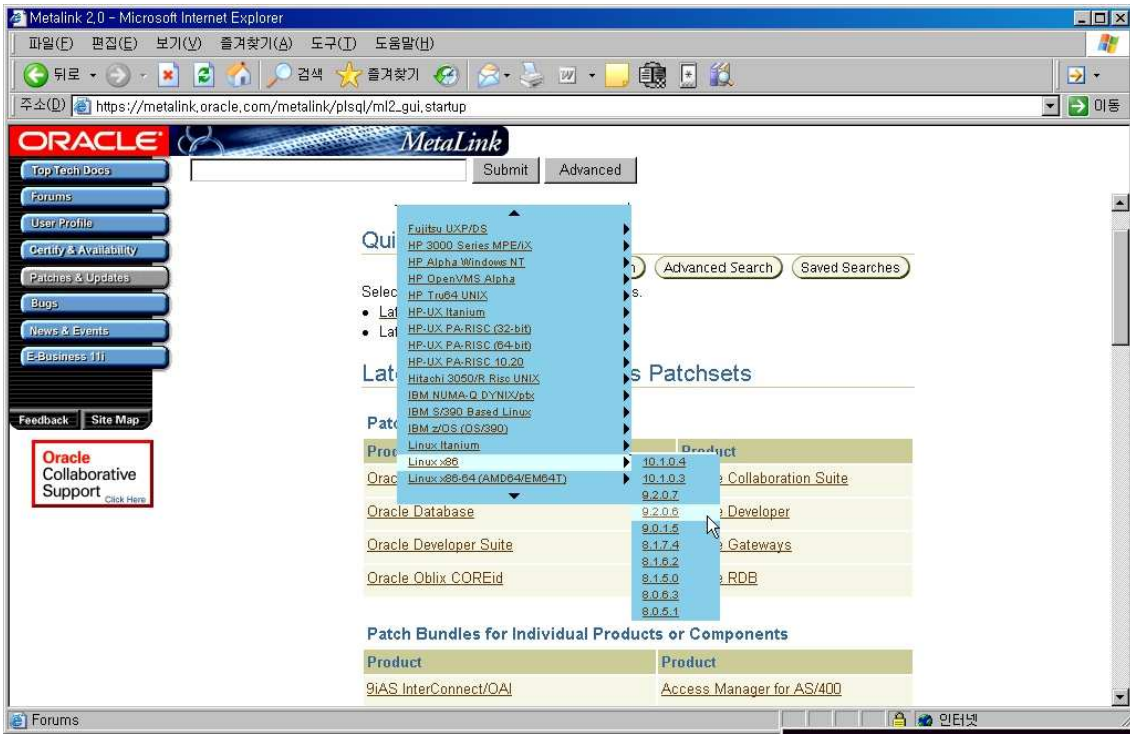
Metalink 2.0 - Microsoft Internet Explorer

파일(F) 편집(E) 보기(V) 즐겨찾기(A) 도구(T) 도움말(H)

뒤로 검색 즐겨찾기

주소(D) https://metalink.oracle.com/metalink/plsql/ml2_gui.startup

이동

ORACLE MetaLink

Top Tech Docs
Forums
User Profile
Certify & Availability
Patches & Updates
Bugs
News & Events
E-Business 11i

Feedback Site Map

Oracle Collaborative Support Click Here

Submit Advanced

Qui

Advanced Search Saved Searches

Selec s.
• Lat
• Lat

Lat s Patchsets

Patc

| Proc | Product |
|---|---|
| Orac | Collaboration Suite |
| Oracle Database | Developer |
| Oracle Developer Suite | Gateways |
| Oracle Oblix COREid | RDB |

Fujitsu UXP/DS
HP 3000 Series MPE/iX
HP Alpha Windows NT
HP OpenVMS Alpha
HP Tru64 UNIX
HP-UX Itanium
HP-UX PA-RISC (32-bit)
HP-UX PA-RISC (64-bit)
HP-UX PA-RISC 10.20
Hitachi 3050/R Risc UNIX
IBM NUMA-Q DYNIX/ptx
IBM S/390 Based Linux
IBM z/OS (OS/390)
Linux Itanium
Linux x86
Linux x86-64 (AMD64/EM64T)

10.1.0.4
10.1.0.3
9.2.0.7
9.2.0.6
9.0.1.5
8.1.7.4
8.1.6.2
8.1.5.0
8.0.6.3
8.0.5.1

Patch Bundles for Individual Products or Components

| Product | Product |
|---|---|
| 9iAS InterConnect/OAI | Access Manager for AS/400 |

Forums 인터넷